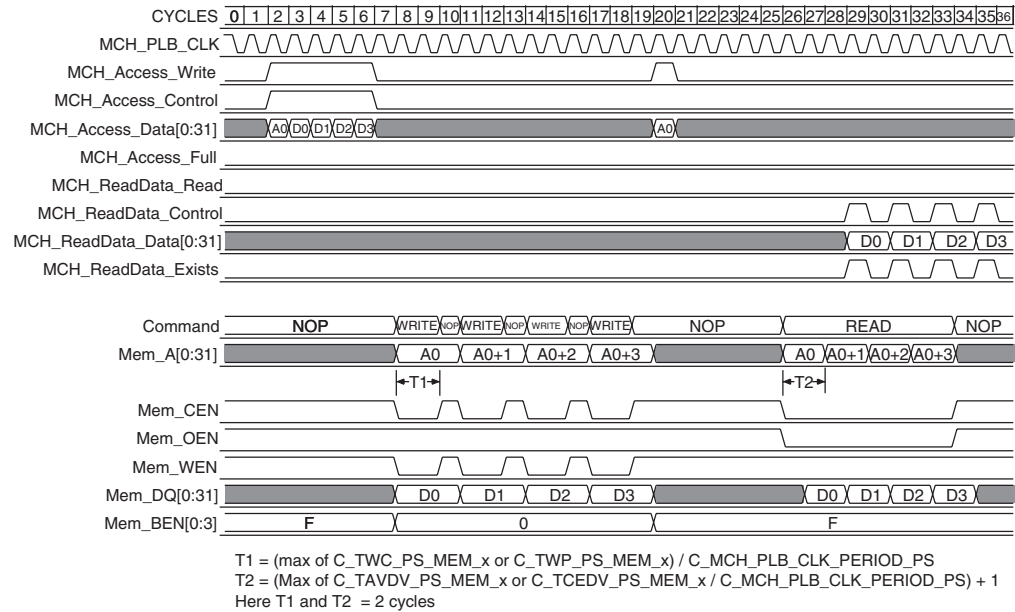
CYCLES 0 1 2 3 4 5 6 7 8 9 10 11 12 13 14 15 16 17 18 19 20 21 22 23 24 25 26 27 28 29 30 31 32 33 34 35 36
MCH_PLB_CLK
MCH_Access_Write
MCH_Access_Control
MCH_Access_Data[0:31] A0 D0 D1 D2 D3 A0
MCH_Access_Full
MCH_ReadData_Read
MCH_ReadData_Control
MCH_ReadData_Data[0:31] D0 D1 D2 D3
MCH_ReadData_Exists

Command NOP WRITE NOP WRITE NOP WRITE NOP WRITE NOP READ NOP
Mem_A[0:31] A0 A0+1 A0+2 A0+3 A0 A0+1 A0+2 A0+3
T1 T2
Mem_CEN
Mem_OEN
Mem_WEN
Mem_DQ[0:31] D0 D1 D2 D3 D0 D1 D2 D3
Mem_BEN[0:3] F 0 F

T1 = (max of C_TWC_PS_MEM_x or C_TWP_PS_MEM_x) / C_MCH_PLB_CLK_PERIOD_PS
T2 = (Max of C_TAVDV_PS_MEM_x or C_TCEDV_PS_MEM_x / C_MCH_PLB_CLK_PERIOD_PS) + 1
Here T1 and T2 = 2 cycles